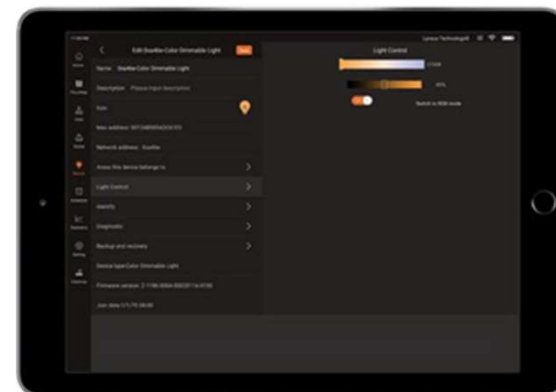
Edit DeeRe Color Dimmable Light
Save
Name DeeRe Color Dimmable Light
Description Please input description
Icon
Mac address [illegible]
Network address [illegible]
Areas this device belongs to
Light Control
Identify
Diagnostic
Backup and recovery
Device type Color Dimmable Light
Firmware version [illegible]
Join date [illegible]
Light Control
Switch to RGB mode
Lyntus Technology